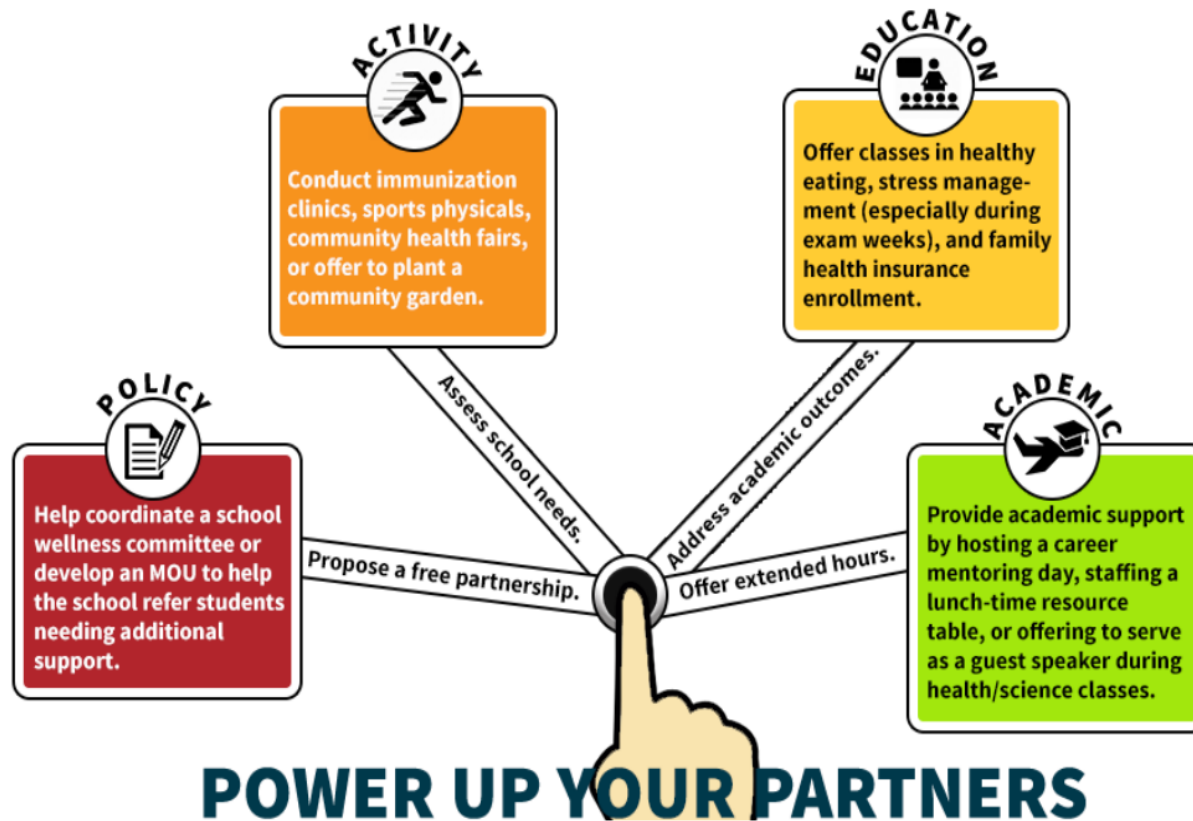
ACTIVITY

Conduct immunization clinics, sports physicals, community health fairs, or offer to plant a community garden.

EDUCATION

Offer classes in healthy eating, stress management (especially during exam weeks), and family health insurance enrollment.

POLICY

Help coordinate a school wellness committee or develop an MOU to help the school refer students needing additional support.

ACADEMIC

Provide academic support by hosting a career mentoring day, staffing a lunch-time resource table, or offering to serve as a guest speaker during health/science classes.

Propose a free partnership.

Assess school needs.

Address academic outcomes.

Offer extended hours.

POWER UP YOUR PARTNERS